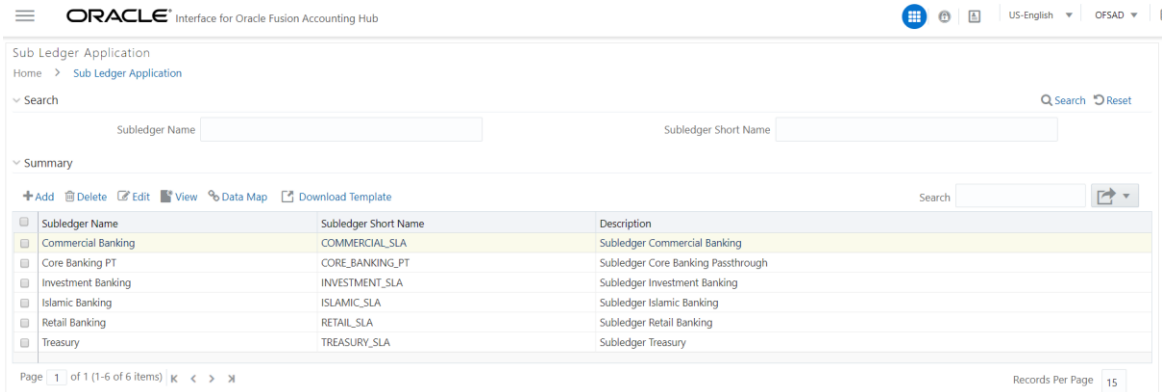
ORACLE Interface for Oracle Fusion Accounting Hub

US-English OFSAD

Sub Ledger Application

Home > Sub Ledger Application

Search

Search Reset

Subledger Name

Subledger Short Name

Summary

Add Delete Edit View Data Map Download Template

Search

| | Subledger Name | Subledger Short Name | Description |
|---|---|---|---|
| | Commercial Banking | COMMERCIAL_SLA | Subledger Commercial Banking |
| | Core Banking PT | CORE_BANKING_PT | Subledger Core Banking Passthrough |
| | Investment Banking | INVESTMENT_SLA | Subledger Investment Banking |
| | Islamic Banking | ISLAMIC_SLA | Subledger Islamic Banking |
| | Retail Banking | RETAIL_SLA | Subledger Retail Banking |
| | Treasury | TREASURY_SLA | Subledger Treasury |

Page 1 of 1 (1-6 of 6 items)

Records Per Page 15